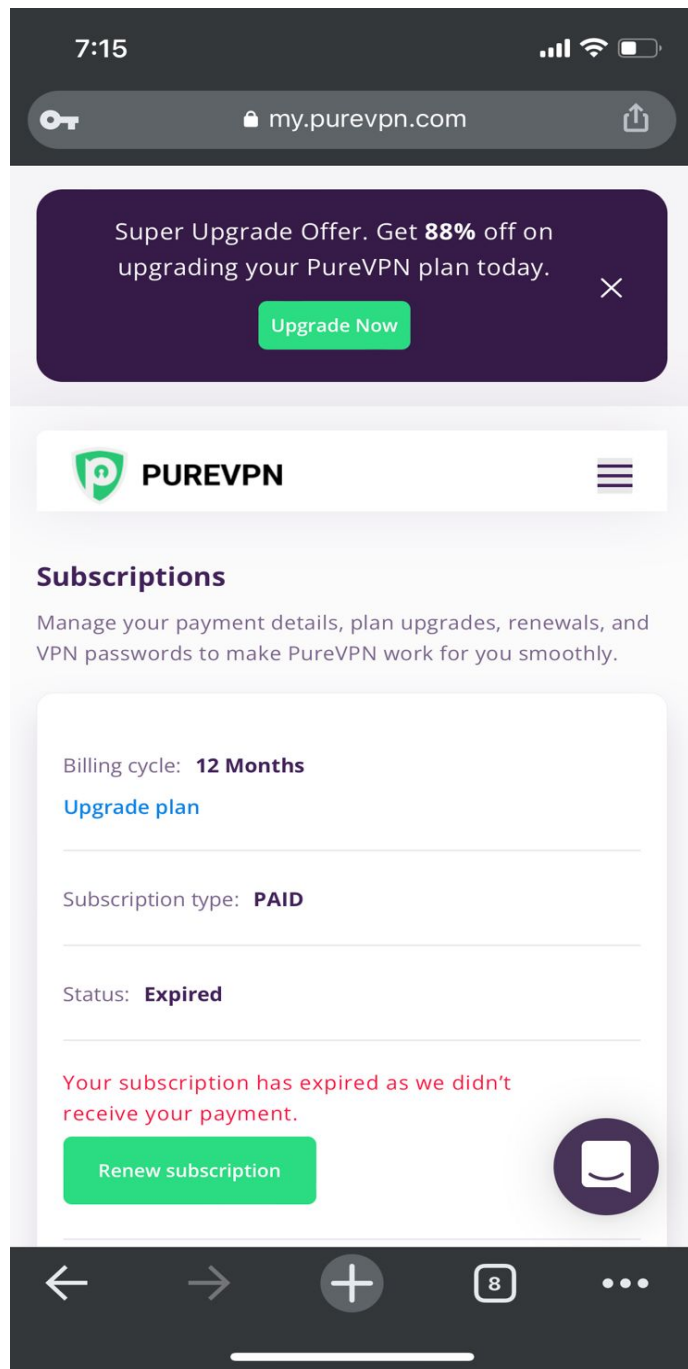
7:15

my.purevpn.com

Super Upgrade Offer. Get **88%** off on upgrading your PureVPN plan today.

Upgrade Now

PUREVPN

Subscriptions

Manage your payment details, plan upgrades, renewals, and VPN passwords to make PureVPN work for you smoothly.

Billing cycle: 12 Months

Upgrade plan

Subscription type: PAID

Status: Expired

Your subscription has expired as we didn't receive your payment.

Renew subscription

8